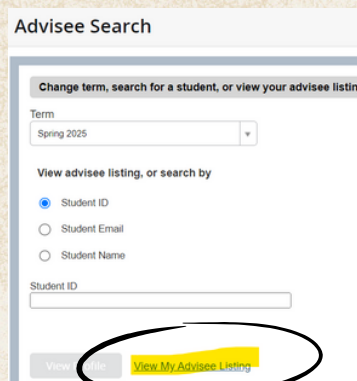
Advisee Search

Change term, search for a student, or view your advisee listin

Term

Spring 2025

View advisee listing, or search by

Student ID

Student Email

Student Name

Student ID

View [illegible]ofile

View My Advisee Listing